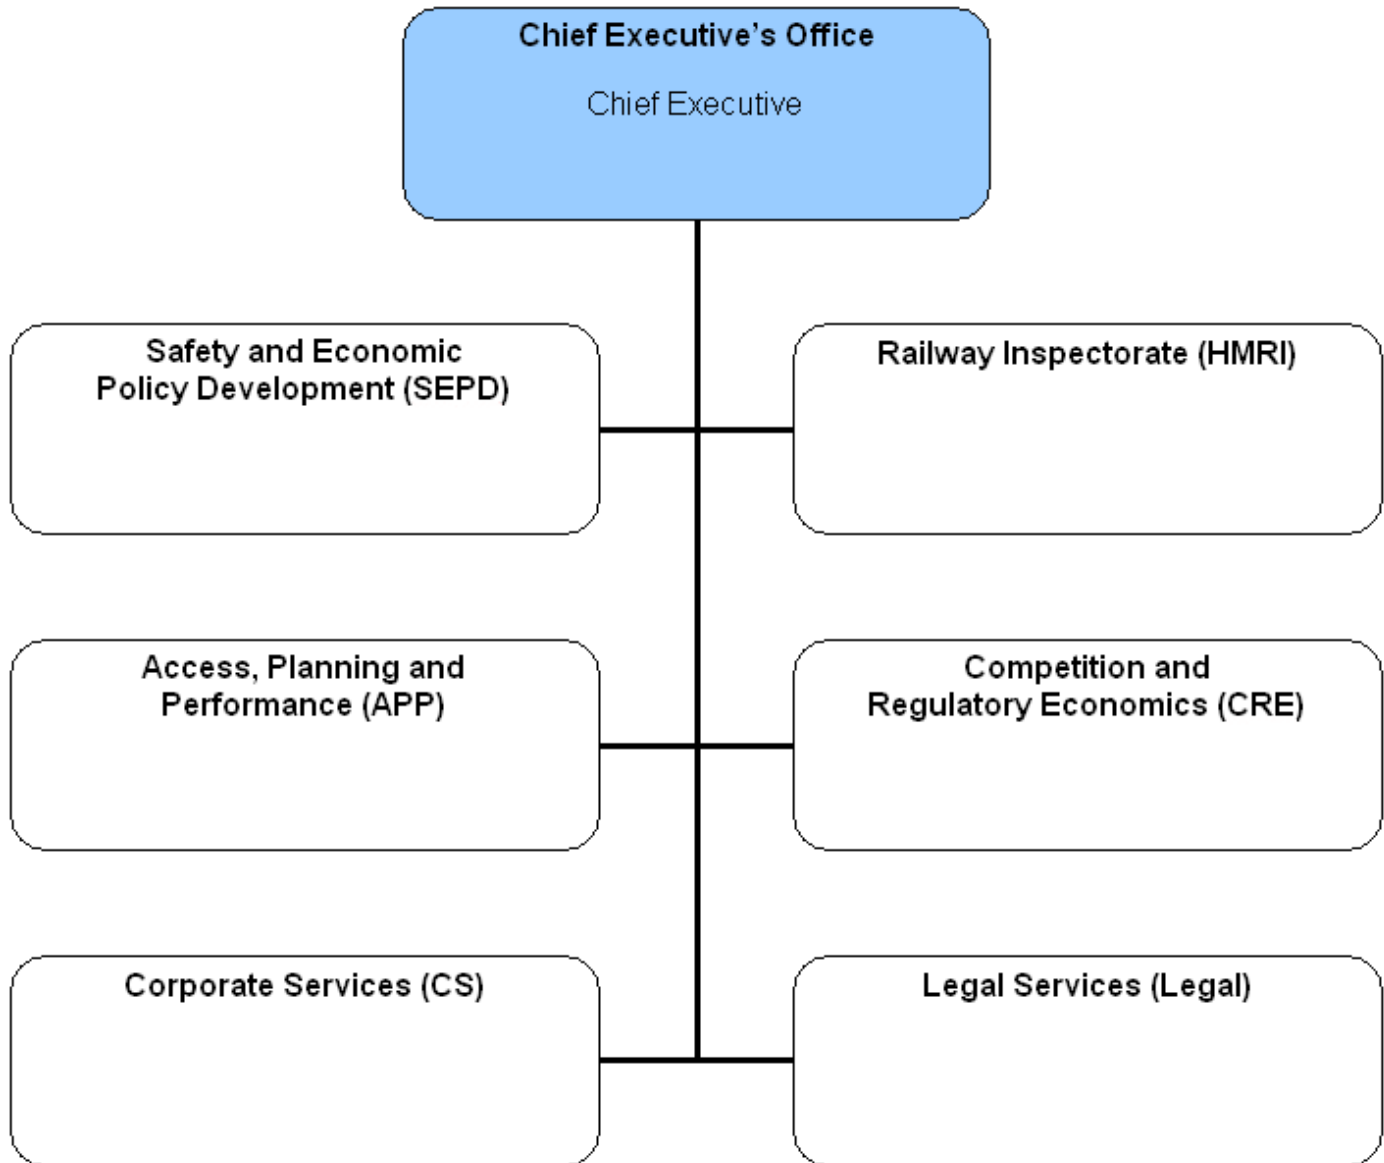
Chief Executive's Office

Chief Executive

Safety and Economic Policy Development (SEPD)

Railway Inspectorate (HMRI)

Access, Planning and Performance (APP)

Competition and Regulatory Economics (CRE)

Corporate Services (CS)

Legal Services (Legal)